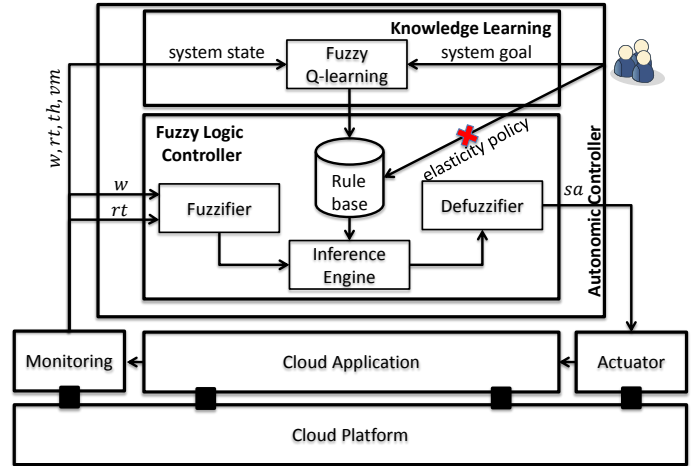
Knowledge Learning

system state

Fuzzy Q-learning

system goal

$w, rt, th, vm$

Fuzzy Logic Controller

elasticity policy

Autonomic Controller

$w$

$rt$

Rule base

Fuzzifier

Defuzzifier

$sa$

Inference Engine

Monitoring

Cloud Application

Actuator

Cloud Platform